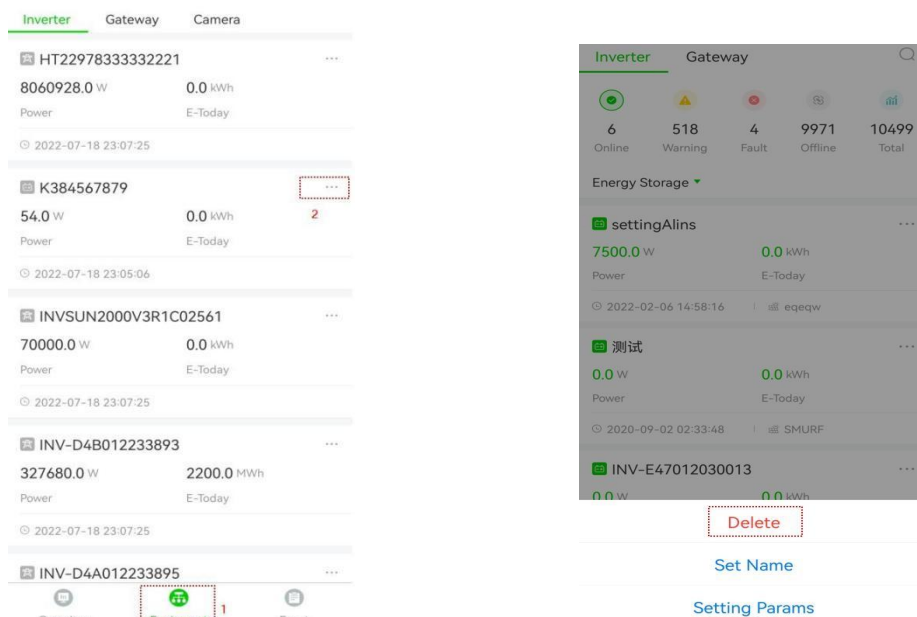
Inverter Gateway Camera

HT22978333332221 ···
8060928.0 W 0.0 kWh
Power E-Today
2022-07-18 23:07:25

K384567879 ···
2
54.0 W 0.0 kWh
Power E-Today
2022-07-18 23:05:06

INVSUN2000V3R1C02561 ···
70000.0 W 0.0 kWh
Power E-Today
2022-07-18 23:07:25

INV-D4B012233893 ···
327680.0 W 2200.0 MWh
Power E-Today
2022-07-18 23:07:25

INV-D4A012233895 ···
1

Inverter Gateway

6 Online
518 Warning
4 Fault
9971 Offline
10499 Total

Energy Storage

settingAlins ···
7500.0 W 0.0 kWh
Power E-Today
2022-02-06 14:58:16 eqeqw

测试 ···
0.0 W 0.0 kWh
Power E-Today
2020-09-02 02:33:48 SMURF

INV-E47012030013 ···
0.0 W 0.0 kWh

Delete
Set Name
Setting Params